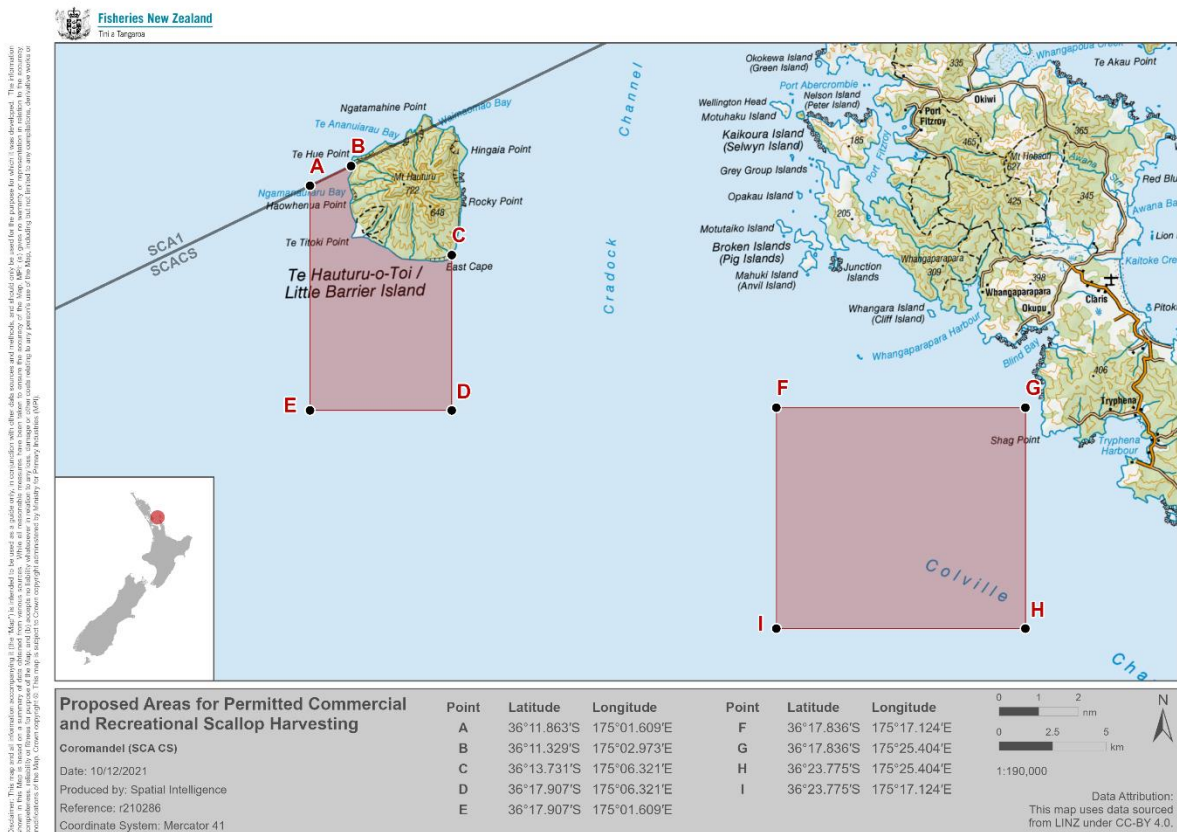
Fisheries New Zealand
Tini a Tangaroa

Disclaimer: This map and all information accompanying it (the "Map") is intended to be used as a guide only, in conjunction with other data sources and methods, and should only be used for the purpose for which it was developed. The information shown in this Map is based on a summary of data obtained from various sources. Whilst all reasonable measures have been taken to ensure the accuracy of the Map, MPI (a) gives no warranty or representation in relation to the accuracy, completeness, reliability or fitness for purpose of the Map; and (b) accepts no liability whatsoever in relation to any loss, damage or other costs relating to any person's use of the Map, including but not limited to any compilations, derivative works or modifications of the Map. Crown copyright ©. This map is subject to Crown copyright administered by Ministry for Primary Industries (MPI).

Ngatamahine Point
Waikohoao Bay
Te Ananuiarau Bay
Te Hue Point
Hingaia Point
Ngamanuiarau Bay
Haowhenua Point
Mt Hauturu
722
648
Rocky Point
Te Titoki Point
East Cape
Te Hauturu-o-Toi / Little Barrier Island
SCA1
SCACS
A
B
C
D
E
Channel
Cradock
Okokewa Island (Green Island)
Port Abercrombie
Wellington Head
Nelson Island (Peter Island)
Motuhaku Island
Kaikoura Island (Selwyn Island)
Port Fitzroy
Okiwi
Mt Hobson
Grey Group Islands
Opakau Island
Motutaiko Island
Broken Islands (Pig Islands)
Mahuki Island (Anvil Island)
Junction Islands
Whangaparapara
Whangara Island (Cliff Island)
Whangaparapara Harbour
Okupu
Claris
Blind Bay
Tryphena
Tryphena Harbour
Shag Point
Te Akau Point
Red Bl
Awana Ba
Lion
Kaitoke Cre
Pitoki
F
G
H
I
Colville
Cha

Proposed Areas for Permitted Commercial and Recreational Scallop Harvesting
Coromandel (SCA CS)
Date: 10/12/2021
Produced by: Spatial Intelligence
Reference: r210286
Coordinate System: Mercator 41

| Point | Latitude | Longitude |
|---|---|---|
| A | 36°11.863'S | 175°01.609'E |
| B | 36°11.329'S | 175°02.973'E |
| C | 36°13.731'S | 175°06.321'E |
| D | 36°17.907'S | 175°06.321'E |
| E | 36°17.907'S | 175°01.609'E |

| Point | Latitude | Longitude |
|---|---|---|
| F | 36°17.836'S | 175°17.124'E |
| G | 36°17.836'S | 175°25.404'E |
| H | 36°23.775'S | 175°25.404'E |
| I | 36°23.775'S | 175°17.124'E |

0 1 2 nm
0 2.5 5 km
1:190,000
N
Data Attribution: This map uses data sourced from LINZ under CC-BY 4.0.